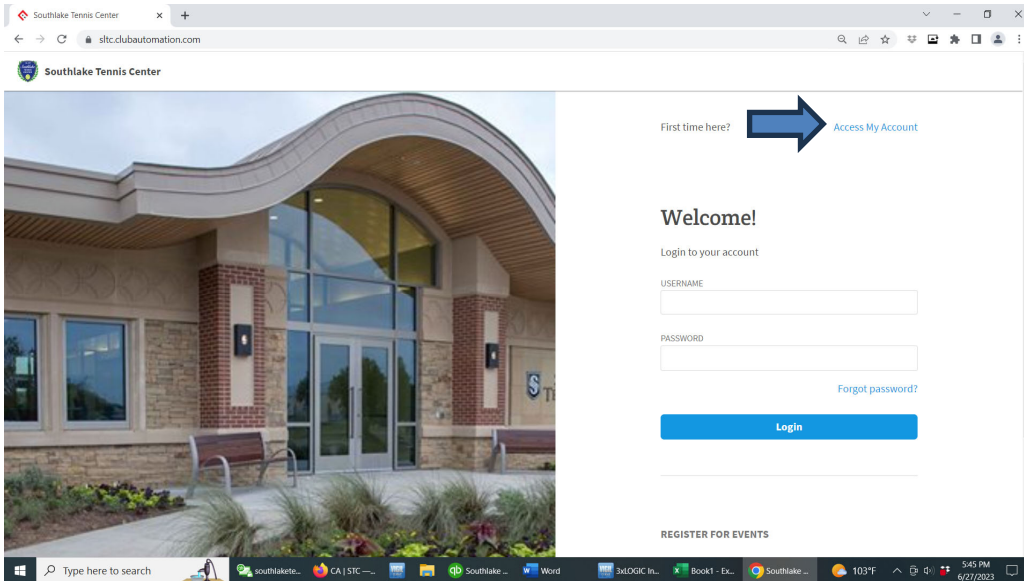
Southlake Tennis Center ×

sltc.clubautomation.com

Southlake Tennis Center

First time here? Access My Account

Welcome!

Login to your account

USERNAME

PASSWORD

Forgot password?

Login

REGISTER FOR EVENTS

Type here to search

southlakete...

CA | STC —...

Southlake ...

Word

3xLOGIC In...

Book1 - Ex...

Southlake ...

103°F

5:45 PM
6/27/2023